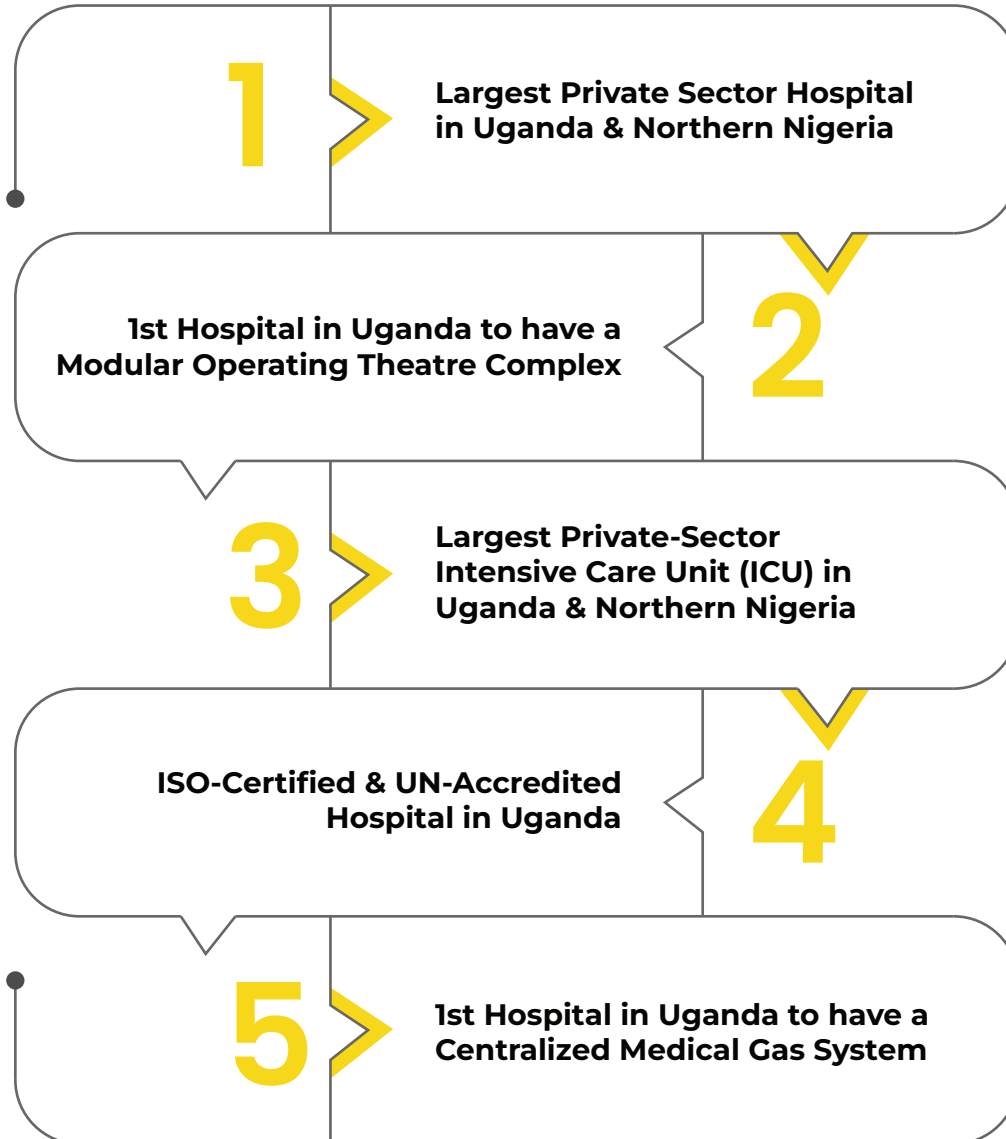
1

Largest Private Sector Hospital in Uganda & Northern Nigeria

1st Hospital in Uganda to have a Modular Operating Theatre Complex

2

3

Largest Private-Sector Intensive Care Unit (ICU) in Uganda & Northern Nigeria

ISO-Certified & UN-Accredited Hospital in Uganda

4

5

1st Hospital in Uganda to have a Centralized Medical Gas System